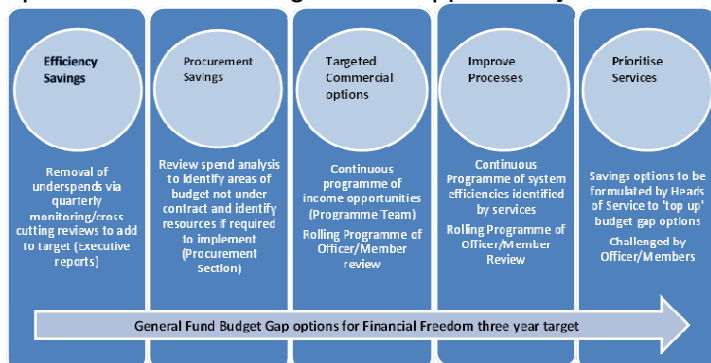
Efficiency Savings

Removal of underspends via quarterly monitoring/cross cutting reviews to add to target (Executive reports)

Procurement Savings

Review spend analysis to identify areas of budget not under contract and identify resources if required to implement (Procurement Section)

Targeted Commercial options

Continuous programme of income opportunities (Programme Team)

Rolling Programme of Officer/Member review

Improve Processes

Continuous Programme of system efficiencies identified by services

Rolling Programme of Officer/Member Review

Prioritise Services

Savings options to be formulated by Heads of Service to 'top up' budget gap options

Challenged by Officer/Members

General Fund Budget Gap options for Financial Freedom three year target